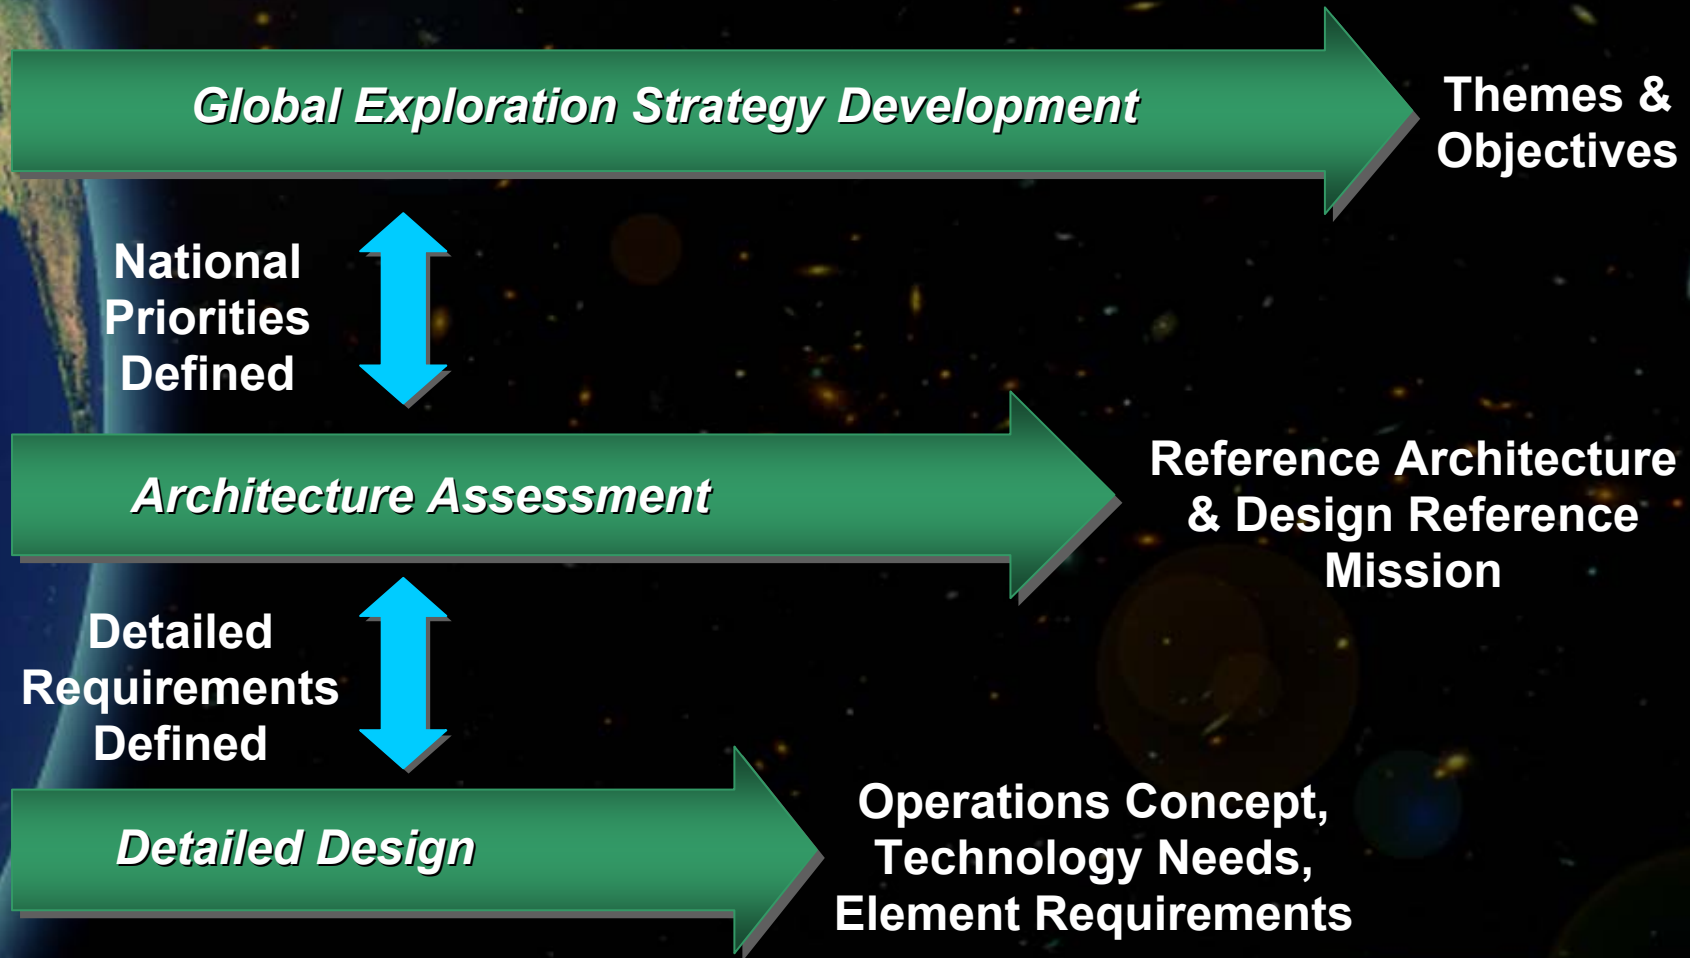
Global Exploration Strategy Development

Themes & Objectives

National Priorities Defined

Architecture Assessment

Reference Architecture & Design Reference Mission

Detailed Requirements Defined

Detailed Design

Operations Concept, Technology Needs, Element Requirements